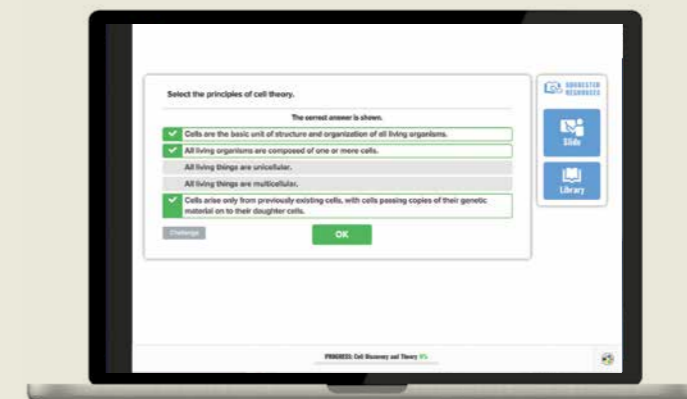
Select the principles of cell theory.

The correct answer is shown.

Cells are the basic unit of structure and organization of all living organisms.

All living organisms are composed of one or more cells.

All living things are unicellular.

All living things are multicellular.

Cells arise only from previously existing cells, with cells passing copies of their genetic material on to their daughter cells.

Challenge

OK

SUGGESTED RESOURCES

Slide

Library

PROGRESS: Cell Discovery and Theory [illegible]